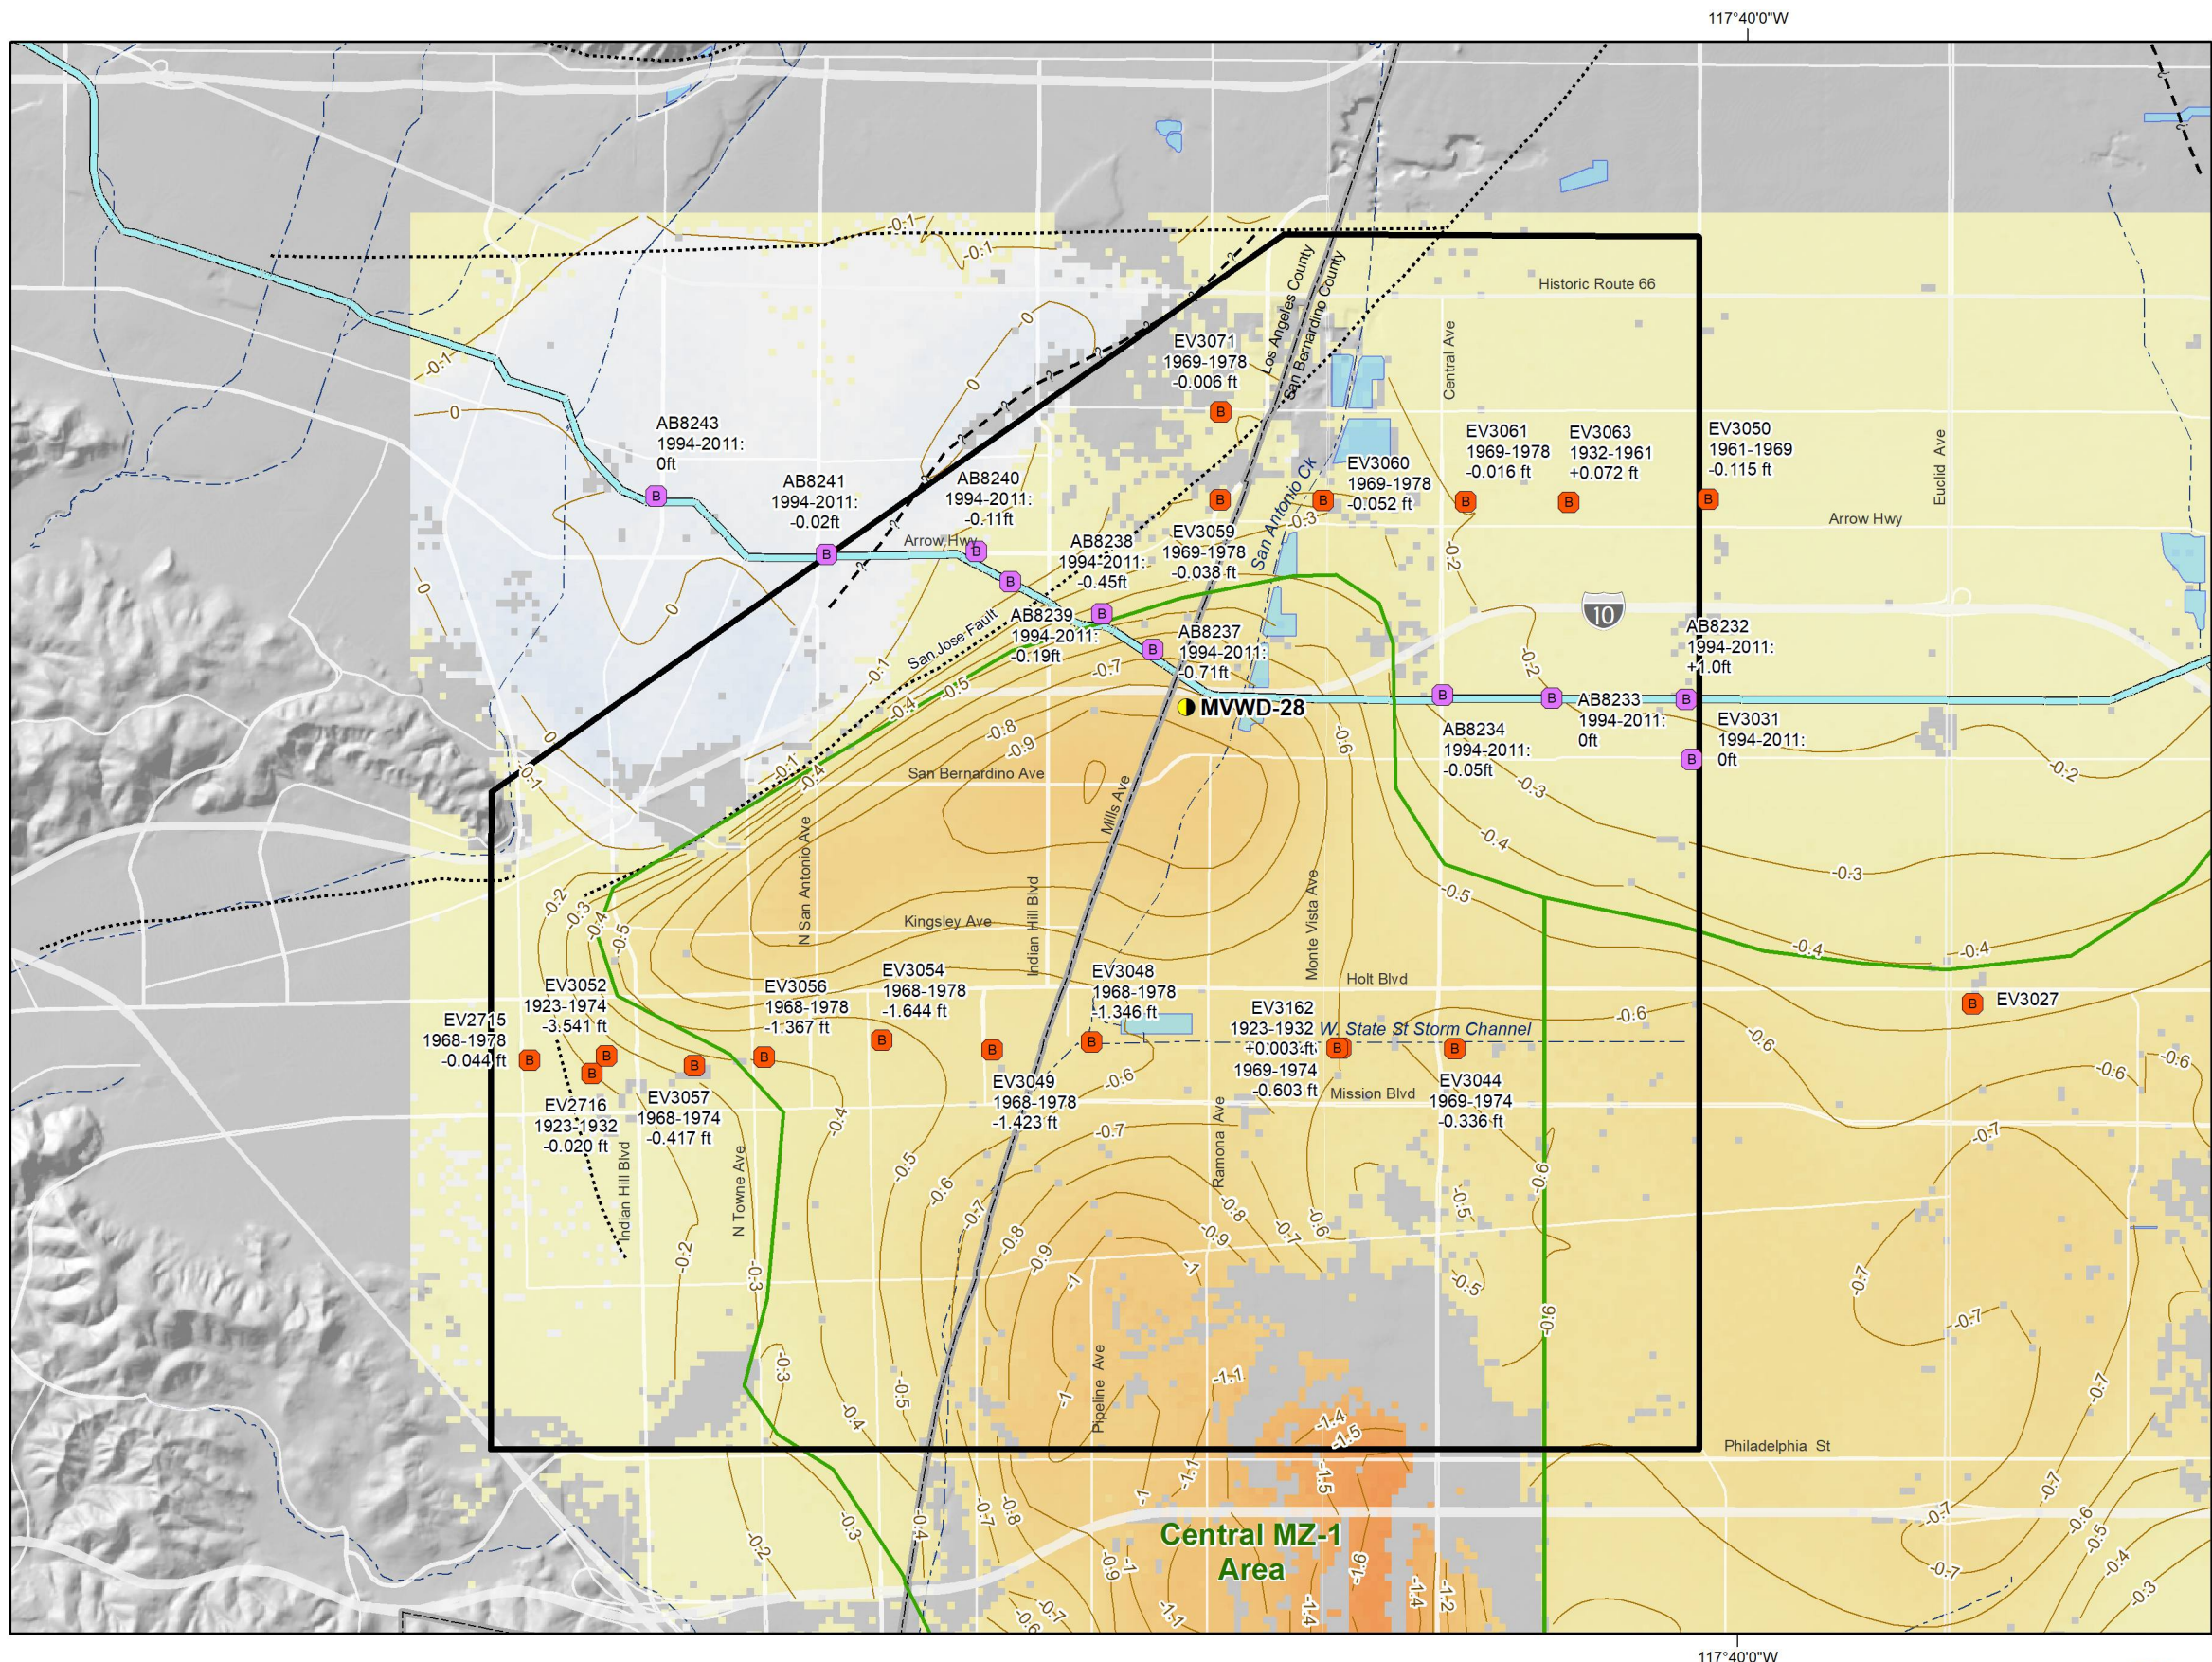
117°40'0"W

Historic Route 66

Los Angeles County
San Bernardino County

EV3071
1969-1978
-0.006 ft

Central Ave

AB8243
1994-2011:
0ft

EV3061
1969-1978
-0.016 ft

EV3063
1932-1961
+0.072 ft

EV3050
1961-1969
-0.115 ft

Euclid Ave

EV3060
1969-1978
-0.052 ft

AB8241
1994-2011:
-0.02ft

AB8240
1994-2011:
-0.11ft

Arrow Hwy

Arrow Hwy

San Antonio Ck

EV3059
1969-1978
-0.038 ft

AB8238
1994-2011:
-0.45ft

10

AB8239
1994-2011:
-0.19ft

AB8237
1994-2011:
-0.71ft

San Jose Fault

AB8232
1994-2011:
+1.0ft

MVWD-28

AB8233
1994-2011:
0ft

AB8234
1994-2011:
-0.05ft

EV3031
1994-2011:
0ft

San Bernardino Ave

Mills Ave

N San Antonio Ave

Indian Hill Blvd

Kingsley Ave

Monte Vista Ave

Holt Blvd

EV3052
1923-1974
-3.541 ft

EV3056
1968-1978
-1.367 ft

EV3054
1968-1978
-1.644 ft

EV3048
1968-1978
-1.346 ft

EV3162
1923-1932
+0.003 ft
1969-1974
-0.603 ft

W. State St Storm Channel

EV3027

EV2715
1968-1978
-0.044 ft

EV3057
1968-1974
-0.417 ft

EV2716
1923-1932
-0.020 ft

EV3049
1968-1978
-1.423 ft

Mission Blvd

EV3044
1969-1974
-0.336 ft

Indian Hill Blvd

N Towne Ave

Ramona Ave

Pipeline Ave

Philadelphia St

Central MZ-1
Area

117°40'0"W